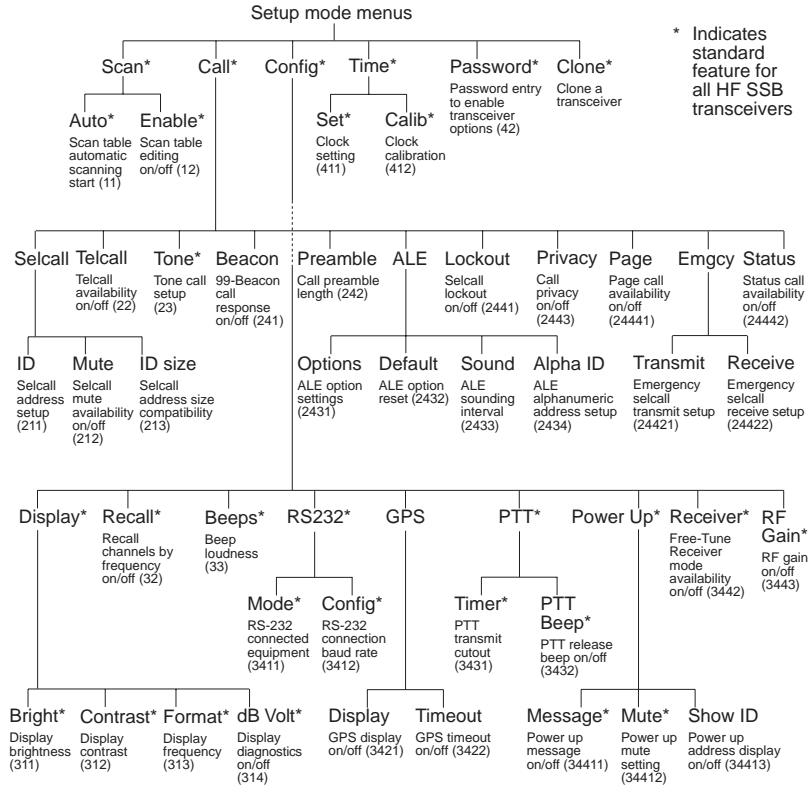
Setup mode menus

* Indicates standard feature for all HF SSB transceivers

Scan*

Call*

Config*

Time*

Password*
Password entry to enable transceiver options (42)

Clone*
Clone a transceiver

Auto*
Scan table automatic scanning start (11)

Enable*
Scan table editing on/off (12)

Set*
Clock setting (411)

Calib*
Clock calibration (412)

Selcall

Telcall
Telcall availability on/off (22)

Tone*
Tone call setup (23)

Beacon
99-Beacon call response on/off (241)

Preamble
Call preamble length (242)

ALE

Lockout
Selcall lockout on/off (2441)

Privacy
Call privacy on/off (2443)

Page
Page call availability on/off (24441)

Emgcy

Status
Status call availability on/off (24442)

ID
Selcall address setup (211)

Mute
Selcall mute availability on/off (212)

ID size
Selcall address size compatibility (213)

Options
ALE option settings (2431)

Default
ALE option reset (2432)

Sound
ALE sounding interval (2433)

Alpha ID
ALE alphanumeric address setup (2434)

Transmit
Emergency selcall transmit setup (24421)

Receive
Emergency selcall receive setup (24422)

Display*

Recall*
Recall channels by frequency on/off (32)

Beeps*
Beep loudness (33)

RS232*

GPS

PTT*

Power Up*

Receiver*
Free-Tune Receiver mode availability on/off (3442)

RF Gain*
RF gain on/off (3443)

Mode*
RS-232 connected equipment (3411)

Config*
RS-232 connection baud rate (3412)

Timer*
PTT transmit cutout (3431)

PTT Beep*
PTT release beep on/off (3432)

Bright*
Display brightness (311)

Contrast*
Display contrast (312)

Format*
Display frequency (313)

dB Volt*
Display diagnostics on/off (314)

Display
GPS display on/off (3421)

Timeout
GPS timeout on/off (3422)

Message*
Power up message on/off (34411)

Mute*
Power up mute setting (34412)

Show ID
Power up address display on/off (34413)